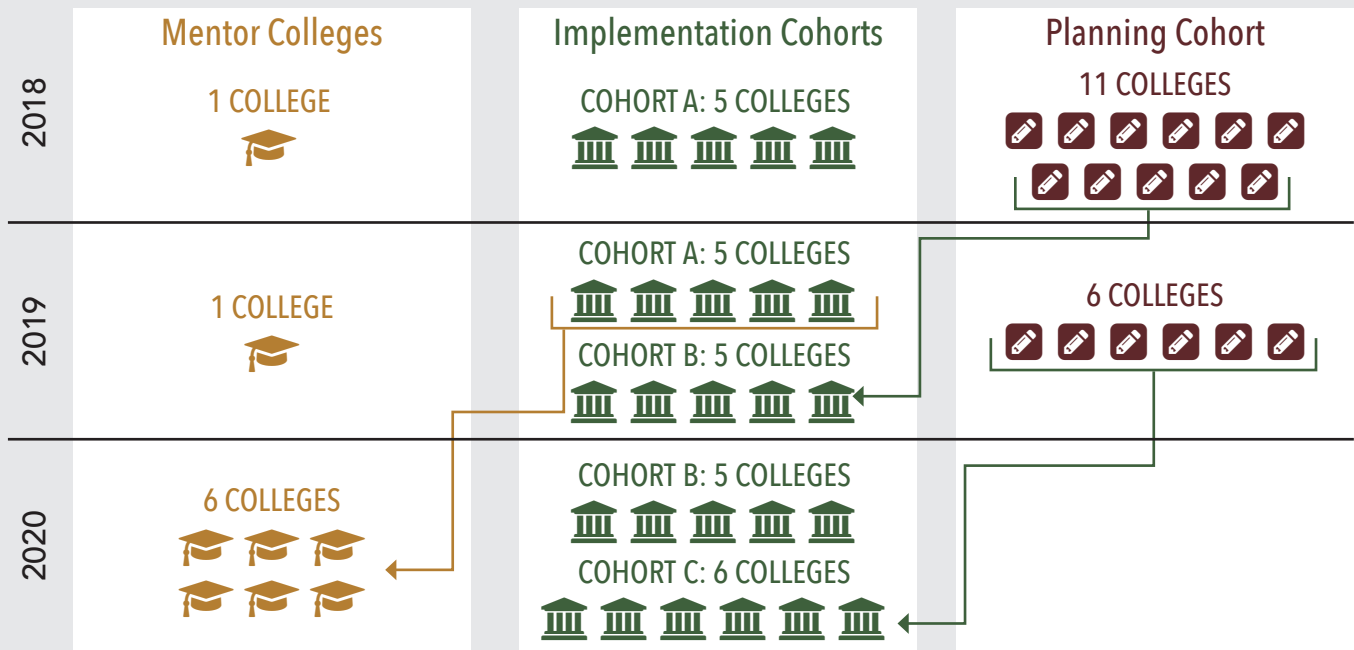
Mentor Colleges

Implementation Cohorts

Planning Cohort

2018

1 COLLEGE

COHORT A: 5 COLLEGES

11 COLLEGES

2019

COHORT A: 5 COLLEGES

1 COLLEGE

6 COLLEGES

COHORT B: 5 COLLEGES

2020

COHORT B: 5 COLLEGES

6 COLLEGES

COHORT C: 6 COLLEGES